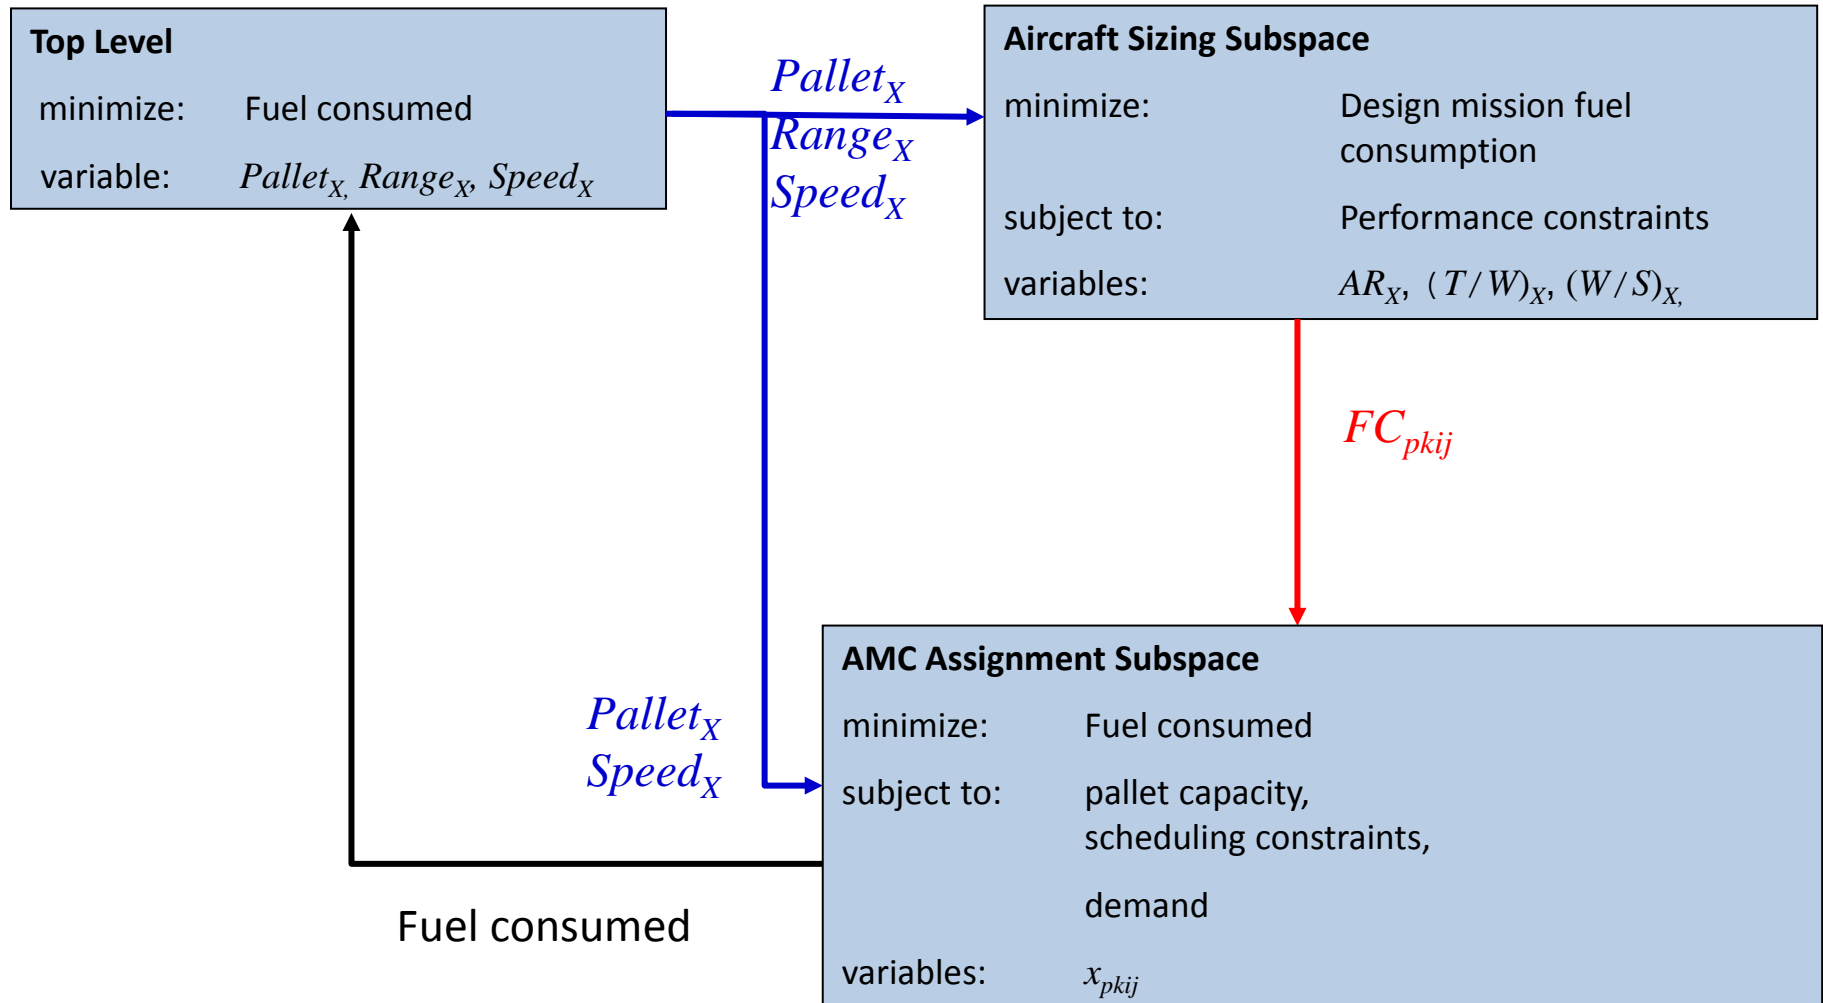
Top Level
minimize: Fuel consumed
variable: $Pallet_{X,}$ $Range_X$, $Speed_X$

$Pallet_X$
$Range_X$
$Speed_X$

Aircraft Sizing Subspace
minimize: Design mission fuel consumption
subject to: Performance constraints
variables: $AR_X$, $(T/W)_X$, $(W/S)_{X,}$

$FC_{pkij}$

$Pallet_X$
$Speed_X$

AMC Assignment Subspace
minimize: Fuel consumed
subject to: pallet capacity, scheduling constraints,
demand
variables: $x_{pkij}$

Fuel consumed